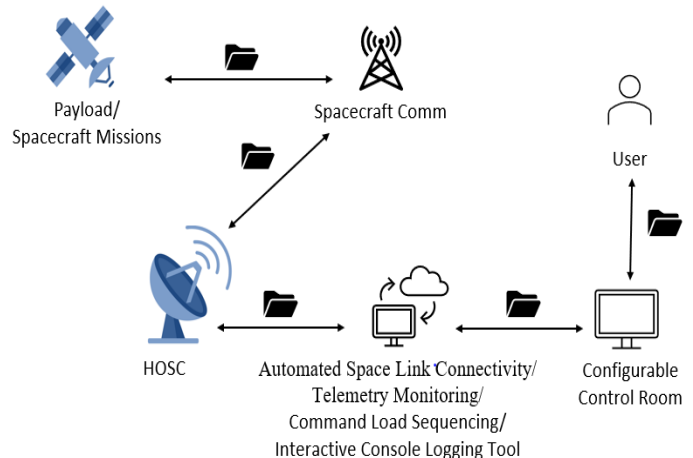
Payload/
Spacecraft Missions

Spacecraft Comm

User

HOSC

Automated Space Link Connectivity/
Telemetry Monitoring/
Command Load Sequencing/
Interactive Console Logging Tool

Configurable
Control Room